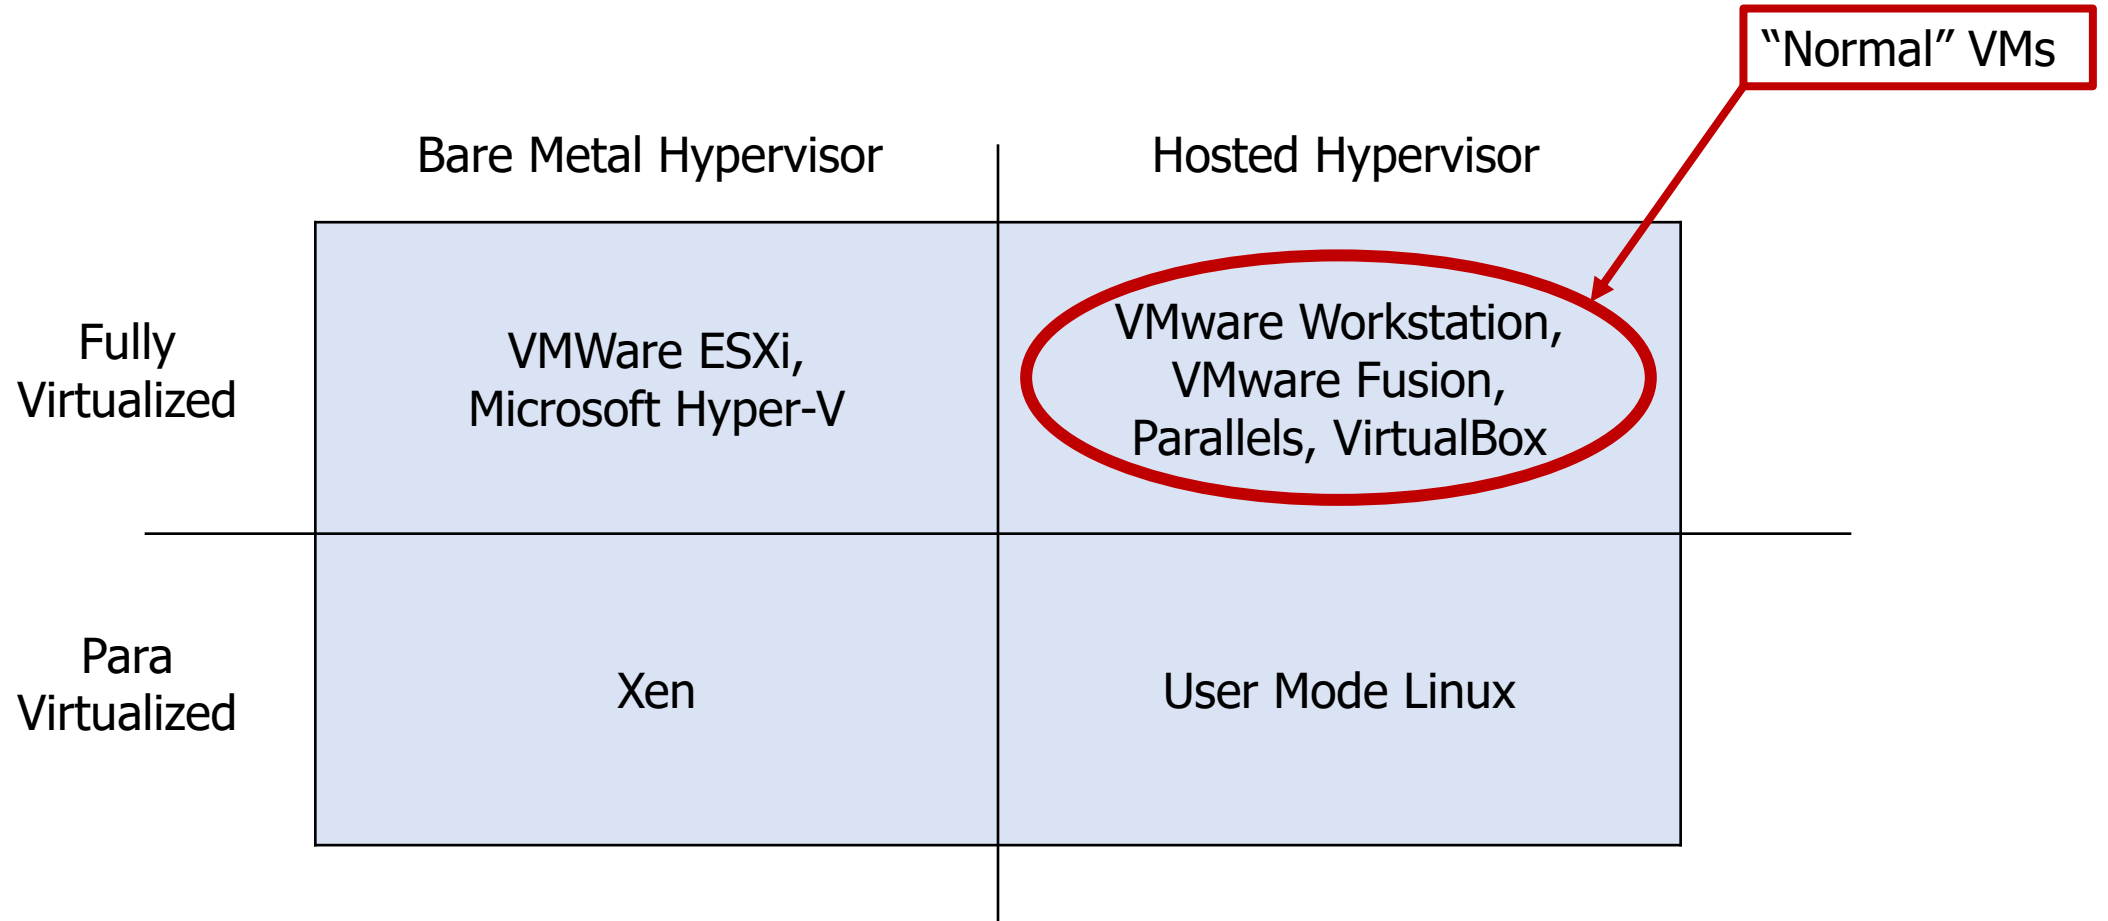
"Normal" VMs

| | Bare Metal Hypervisor | Hosted Hypervisor |
|---|---|---|
| Fully Virtualized | VMWare ESXi, Microsoft Hyper-V | VMware Workstation, VMware Fusion, Parallels, VirtualBox |
| Para Virtualized | Xen | User Mode Linux |